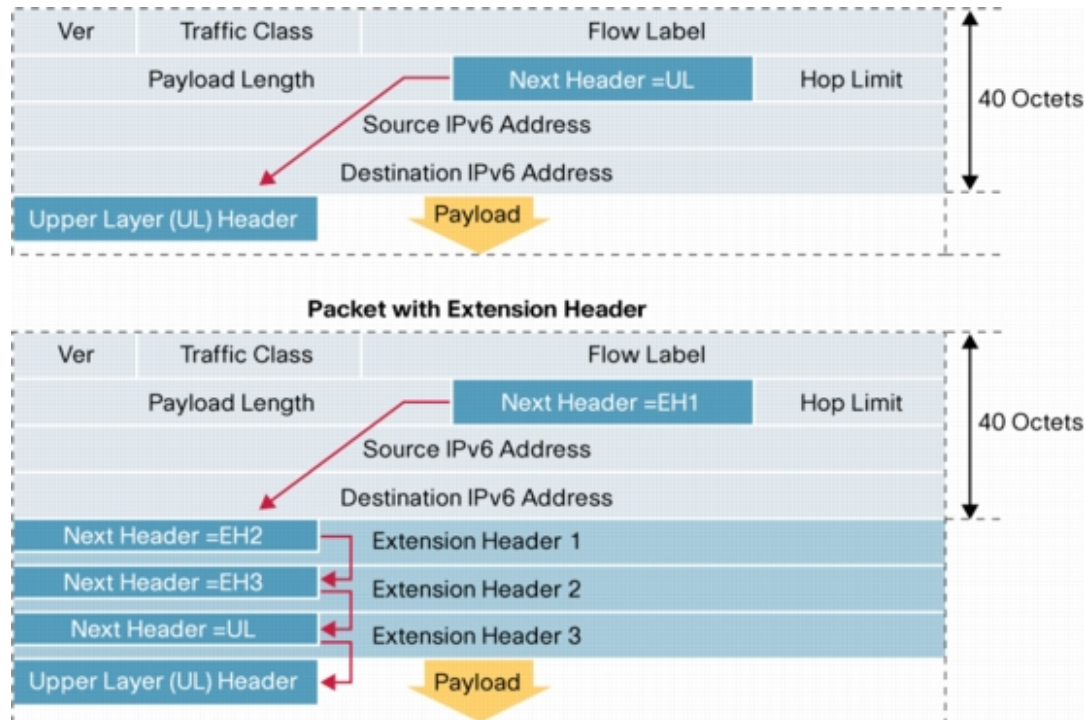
Ver
Traffic Class
Flow Label
Payload Length
Next Header =UL
Hop Limit
Source IPv6 Address
Destination IPv6 Address
40 Octets
Upper Layer (UL) Header
Payload

Packet with Extension Header

Ver
Traffic Class
Flow Label
Payload Length
Next Header =EH1
Hop Limit
Source IPv6 Address
Destination IPv6 Address
40 Octets
Next Header =EH2
Extension Header 1
Next Header =EH3
Extension Header 2
Next Header =UL
Extension Header 3
Upper Layer (UL) Header
Payload